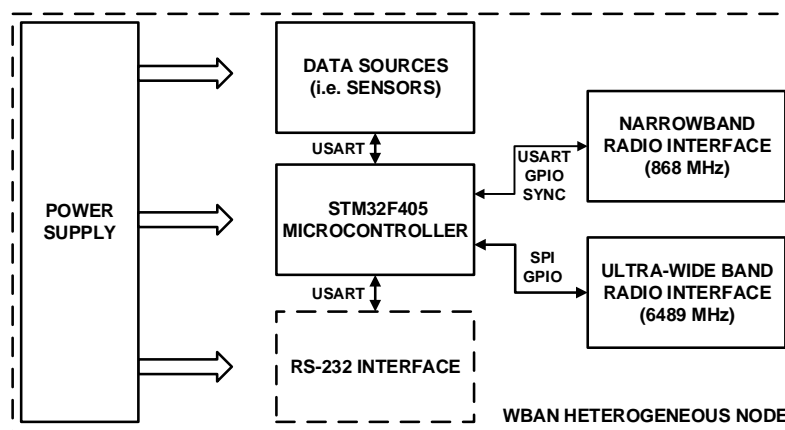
POWER SUPPLY

DATA SOURCES (i.e. SENSORS)

USART

STM32F405 MICROCONTROLLER

USART

RS-232 INTERFACE

USART GPIO SYNC

NARROWBAND RADIO INTERFACE (868 MHz)

SPI GPIO

ULTRA-WIDE BAND RADIO INTERFACE (6489 MHz)

WBAN HETEROGENEOUS NODE